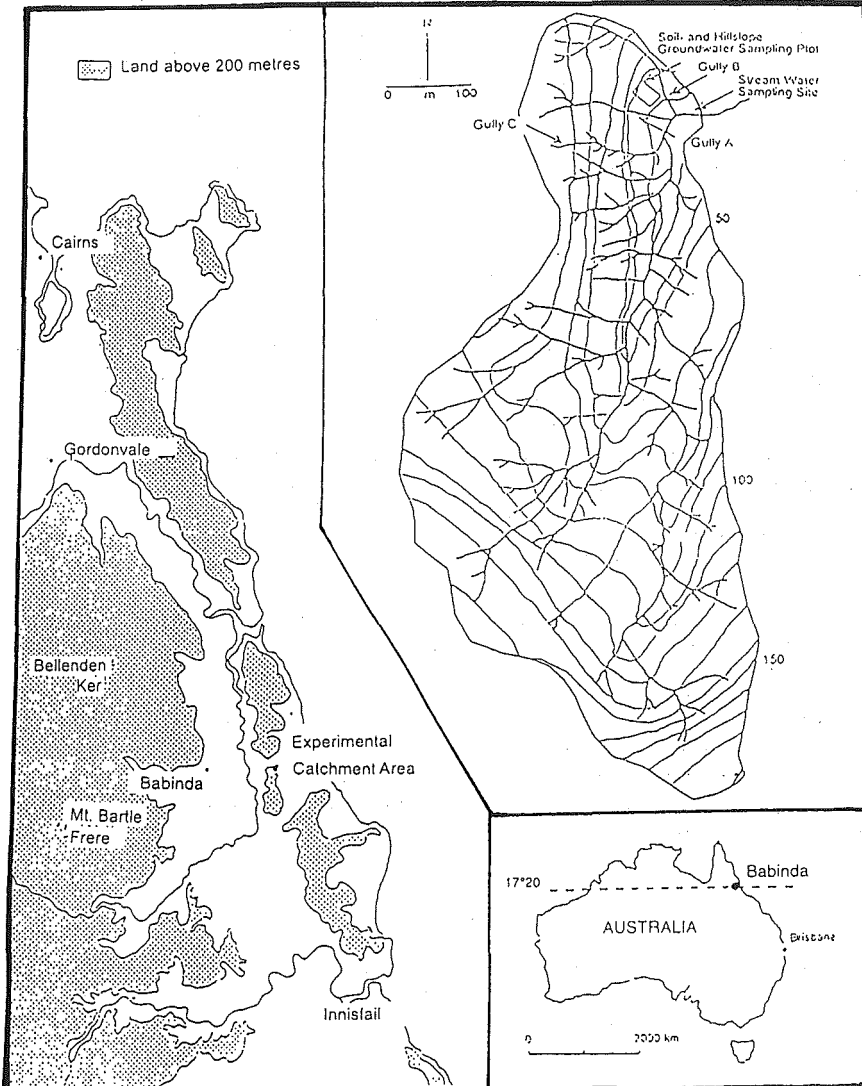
Land above 200 metres

Cairns

Gordonvale

Bellenden Ker

Babinda

Mt. Bartle Frere

Experimental Catchment Area

Innisfail

N

0 m 100

Soil and Hillslope Groundwater Sampling Plot

Gully B

Stream Water Sampling Site

Gully C

Gully A

50

100

150

17°20

Babinda

AUSTRALIA

Brisbane

0 2000 km